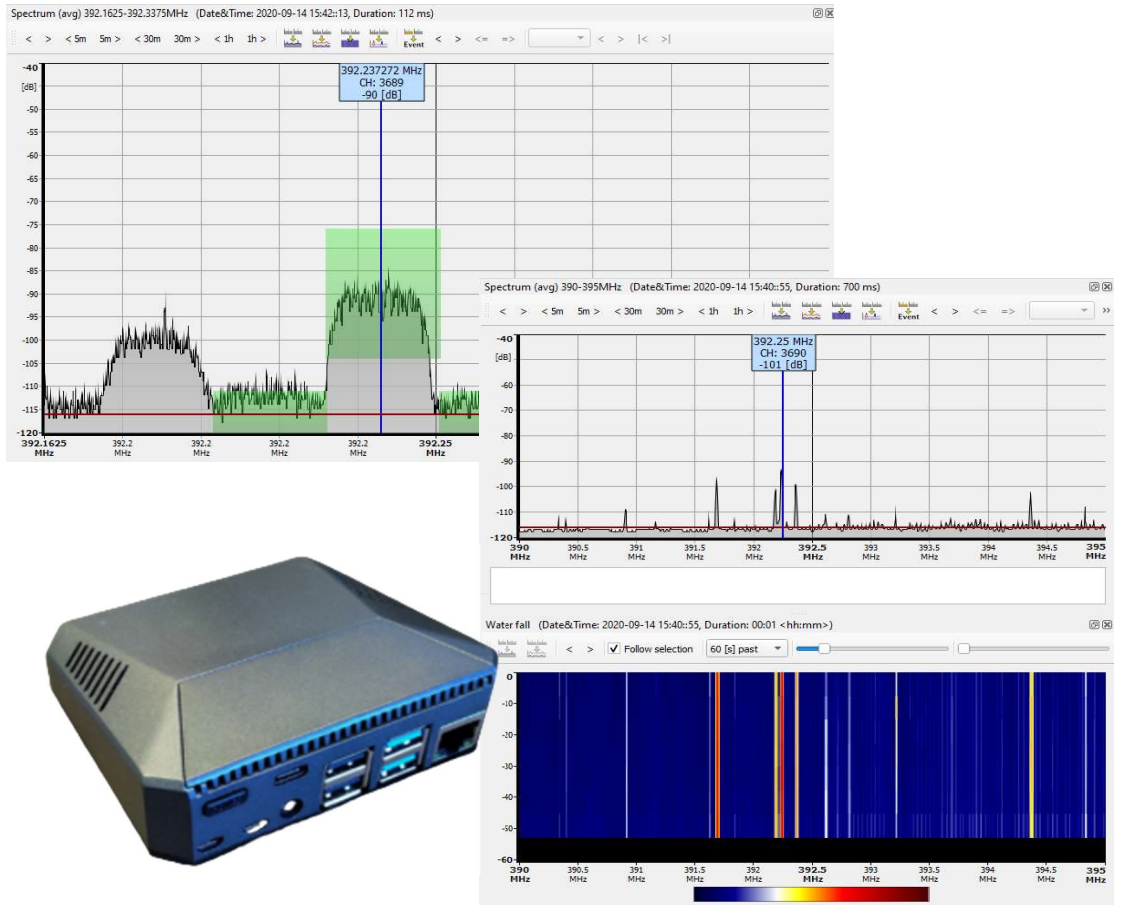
Spectrum (avg) 392.1625-392.3375MHz (Date&Time: 2020-09-14 15:42::13, Duration: 112 ms)

< > < 5m 5m > < 30m 30m > < 1h 1h > Event < > <= =>

-40
[dB]
-50
-55
-60
-65
-70
-75
-80
-85
-90
-95
-100
-105
-110
-115
-120

392.237272 MHz
CH: 3689
-90 [dB]

392.1625 MHz | 392.2 MHz | 392.2 MHz | 392.2 MHz | 392.2 MHz | 392.25 MHz

Spectrum (avg) 390-395MHz (Date&Time: 2020-09-14 15:40::55, Duration: 700 ms)

< > < 5m 5m > < 30m 30m > < 1h 1h > Event < > <= => »

-40
[dB]
-60
-70
-80
-90
-100
-110
-120

392.25 MHz
CH: 3690
-101 [dB]

390 MHz | 390.5 MHz | 391 MHz | 391.5 MHz | 392 MHz | 392.5 MHz | 393 MHz | 393.5 MHz | 394 MHz | 394.5 MHz | 395 MHz

Water fall (Date&Time: 2020-09-14 15:40::55, Duration: 00:01 <hh:mm>)

< > Follow selection 60 [s] past

0
-10
-20
-30
-40
-50
-60

390 MHz | 390.5 MHz | 391 MHz | 391.5 MHz | 392 MHz | 392.5 MHz | 393 MHz | 393.5 MHz | 394 MHz | 394.5 MHz | 395 MHz